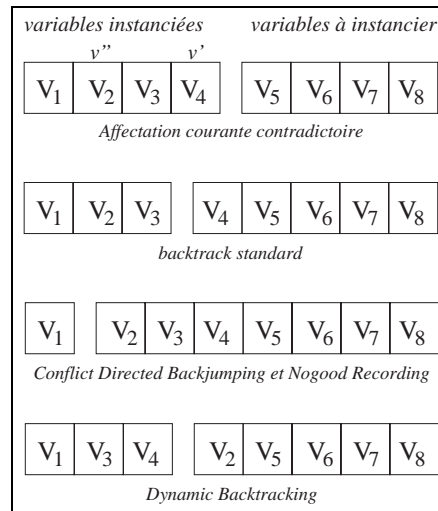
variables instanciées variables à instancier

v'' v'

| $V_1$ | $V_2$ | $V_3$ | $V_4$ |
|---|---|---|---|

| $V_5$ | $V_6$ | $V_7$ | $V_8$ |
|---|---|---|---|

Affectation courante contradictoire

| $V_1$ | $V_2$ | $V_3$ |
|---|---|---|

| $V_4$ | $V_5$ | $V_6$ | $V_7$ | $V_8$ |
|---|---|---|---|---|

backtrack standard

| $V_1$ |
|---|

| $V_2$ | $V_3$ | $V_4$ | $V_5$ | $V_6$ | $V_7$ | $V_8$ |
|---|---|---|---|---|---|---|

Conflict Directed Backjumping et Nogood Recording

| $V_1$ | $V_3$ | $V_4$ |
|---|---|---|

| $V_2$ | $V_5$ | $V_6$ | $V_7$ | $V_8$ |
|---|---|---|---|---|

Dynamic Backtracking